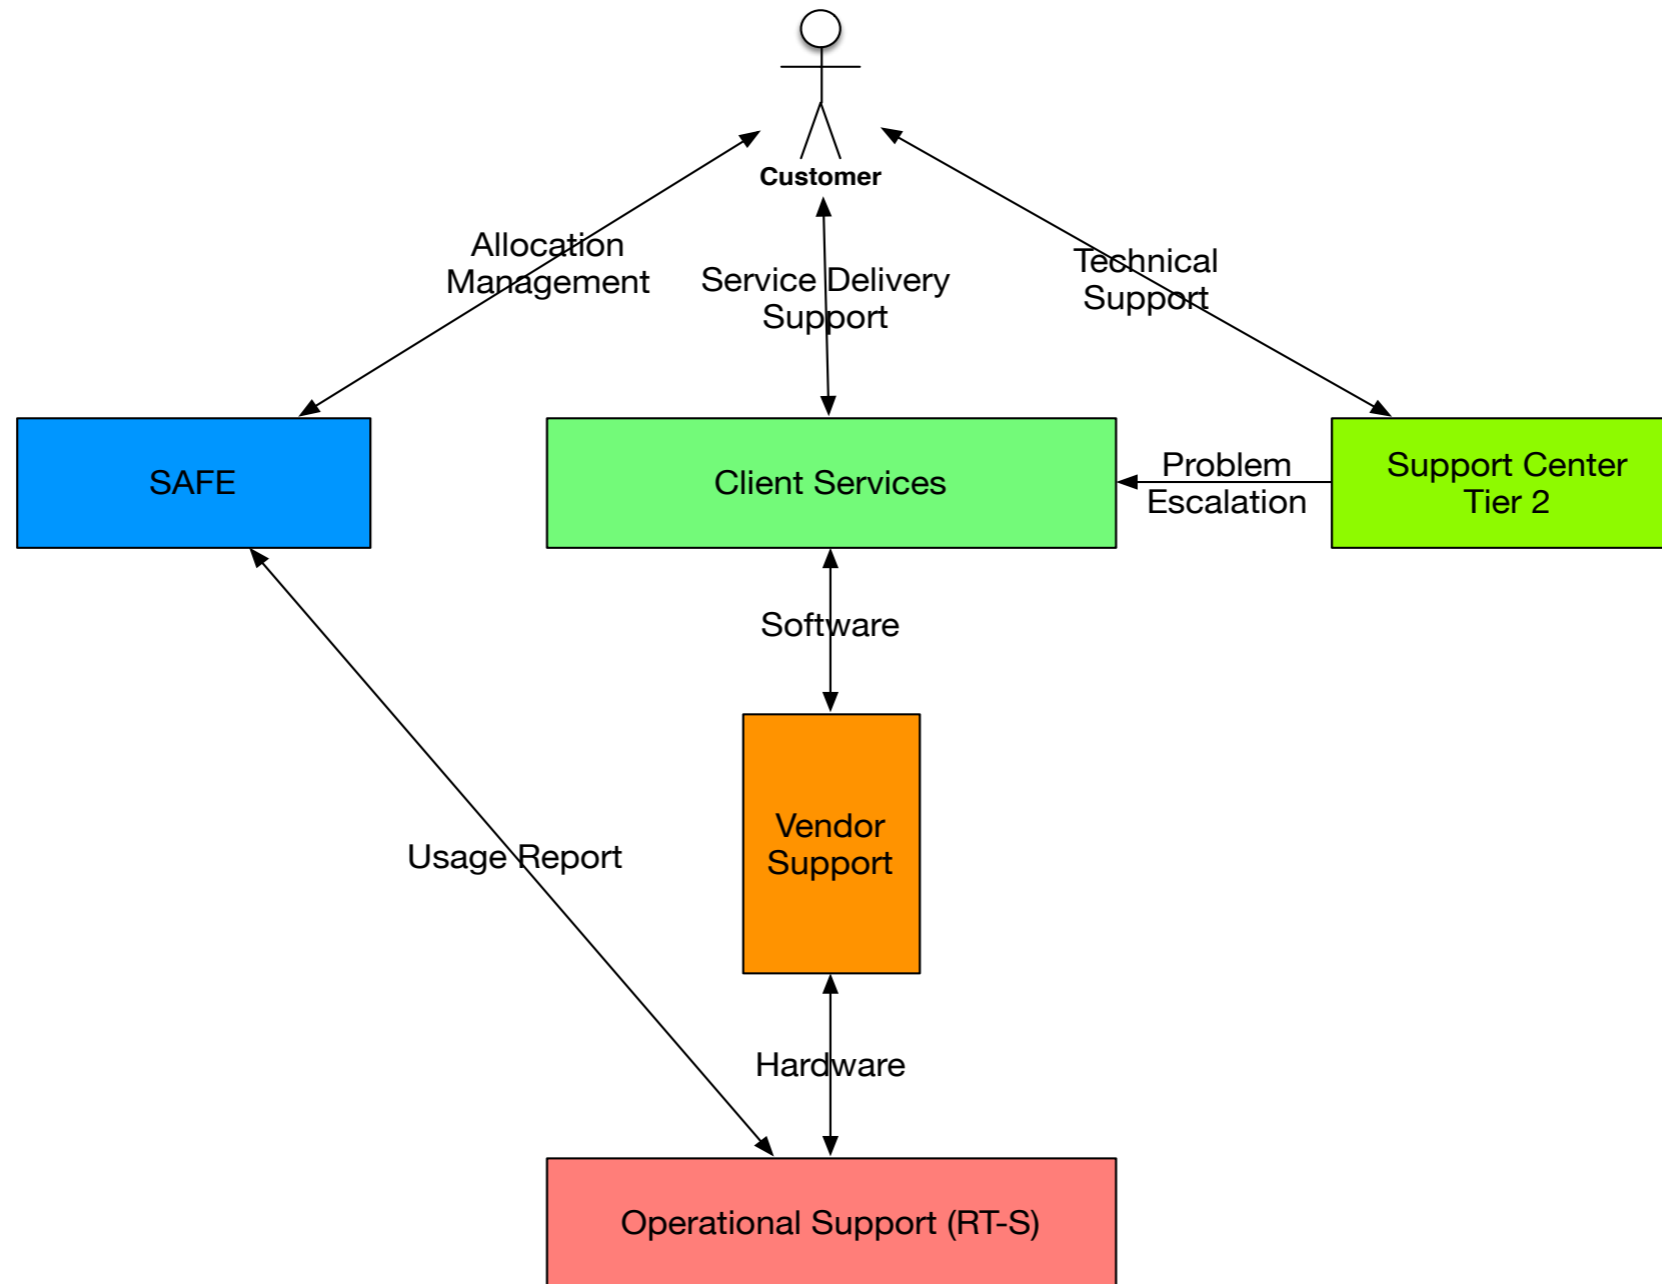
Customer

Allocation Management

Service Delivery Support

Technical Support

SAFE

Client Services

Problem Escalation

Support Center Tier 2

Software

Vendor Support

Usage Report

Hardware

Operational Support (RT-S)